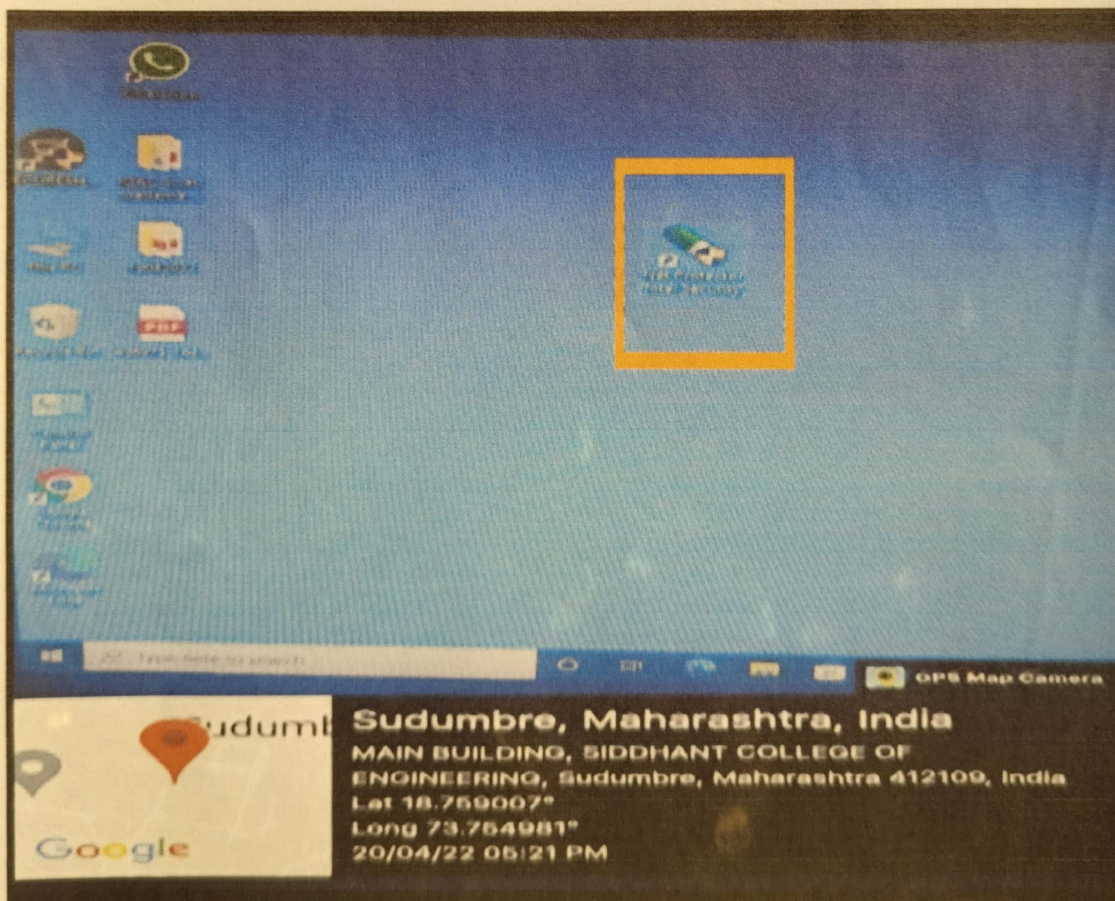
Type here to search

GPS Map Camera

Sudumb

Google

Sudumbre, Maharashtra, India
MAIN BUILDING, SIDDHANT COLLEGE OF ENGINEERING, Sudumbre, Maharashtra 412109, India
Lat 18.759007°
Long 73.754981°
20/04/22 05:21 PM